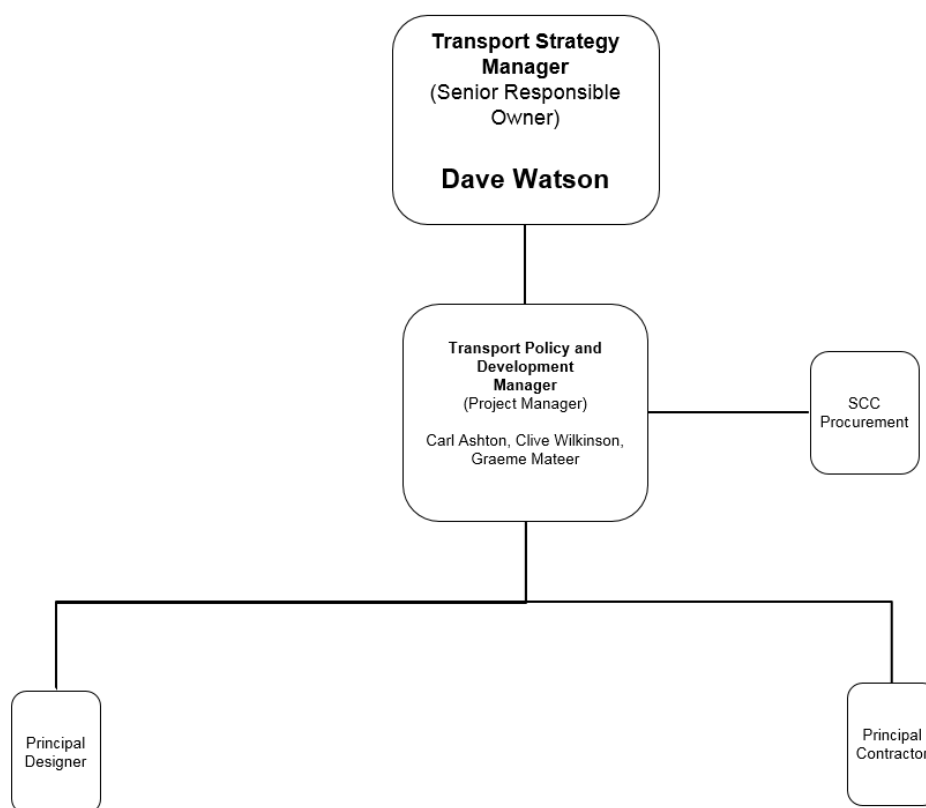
Transport Strategy Manager
(Senior Responsible Owner)

Dave Watson

Transport Policy and Development Manager
(Project Manager)

Carl Ashton, Clive Wilkinson, Graeme Mateer

SCC Procurement

Principal Designer

Principal Contractor